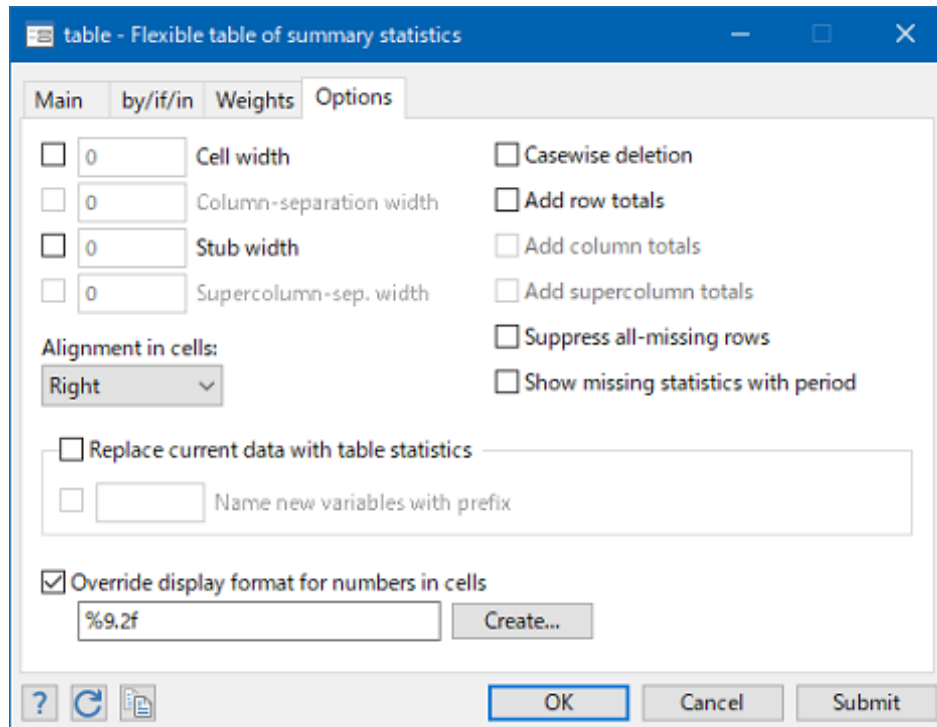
table - Flexible table of summary statistics

Main | by/if/in | Weights | Options

0 Cell width
0 Column-separation width
0 Stub width
0 Supercolumn-sep. width

Casewise deletion
Add row totals
Add column totals
Add supercolumn totals
Suppress all-missing rows
Show missing statistics with period

Alignment in cells:
Right

Replace current data with table statistics
Name new variables with prefix

Override display format for numbers in cells
%9.2f
Create...

? OK Cancel Submit